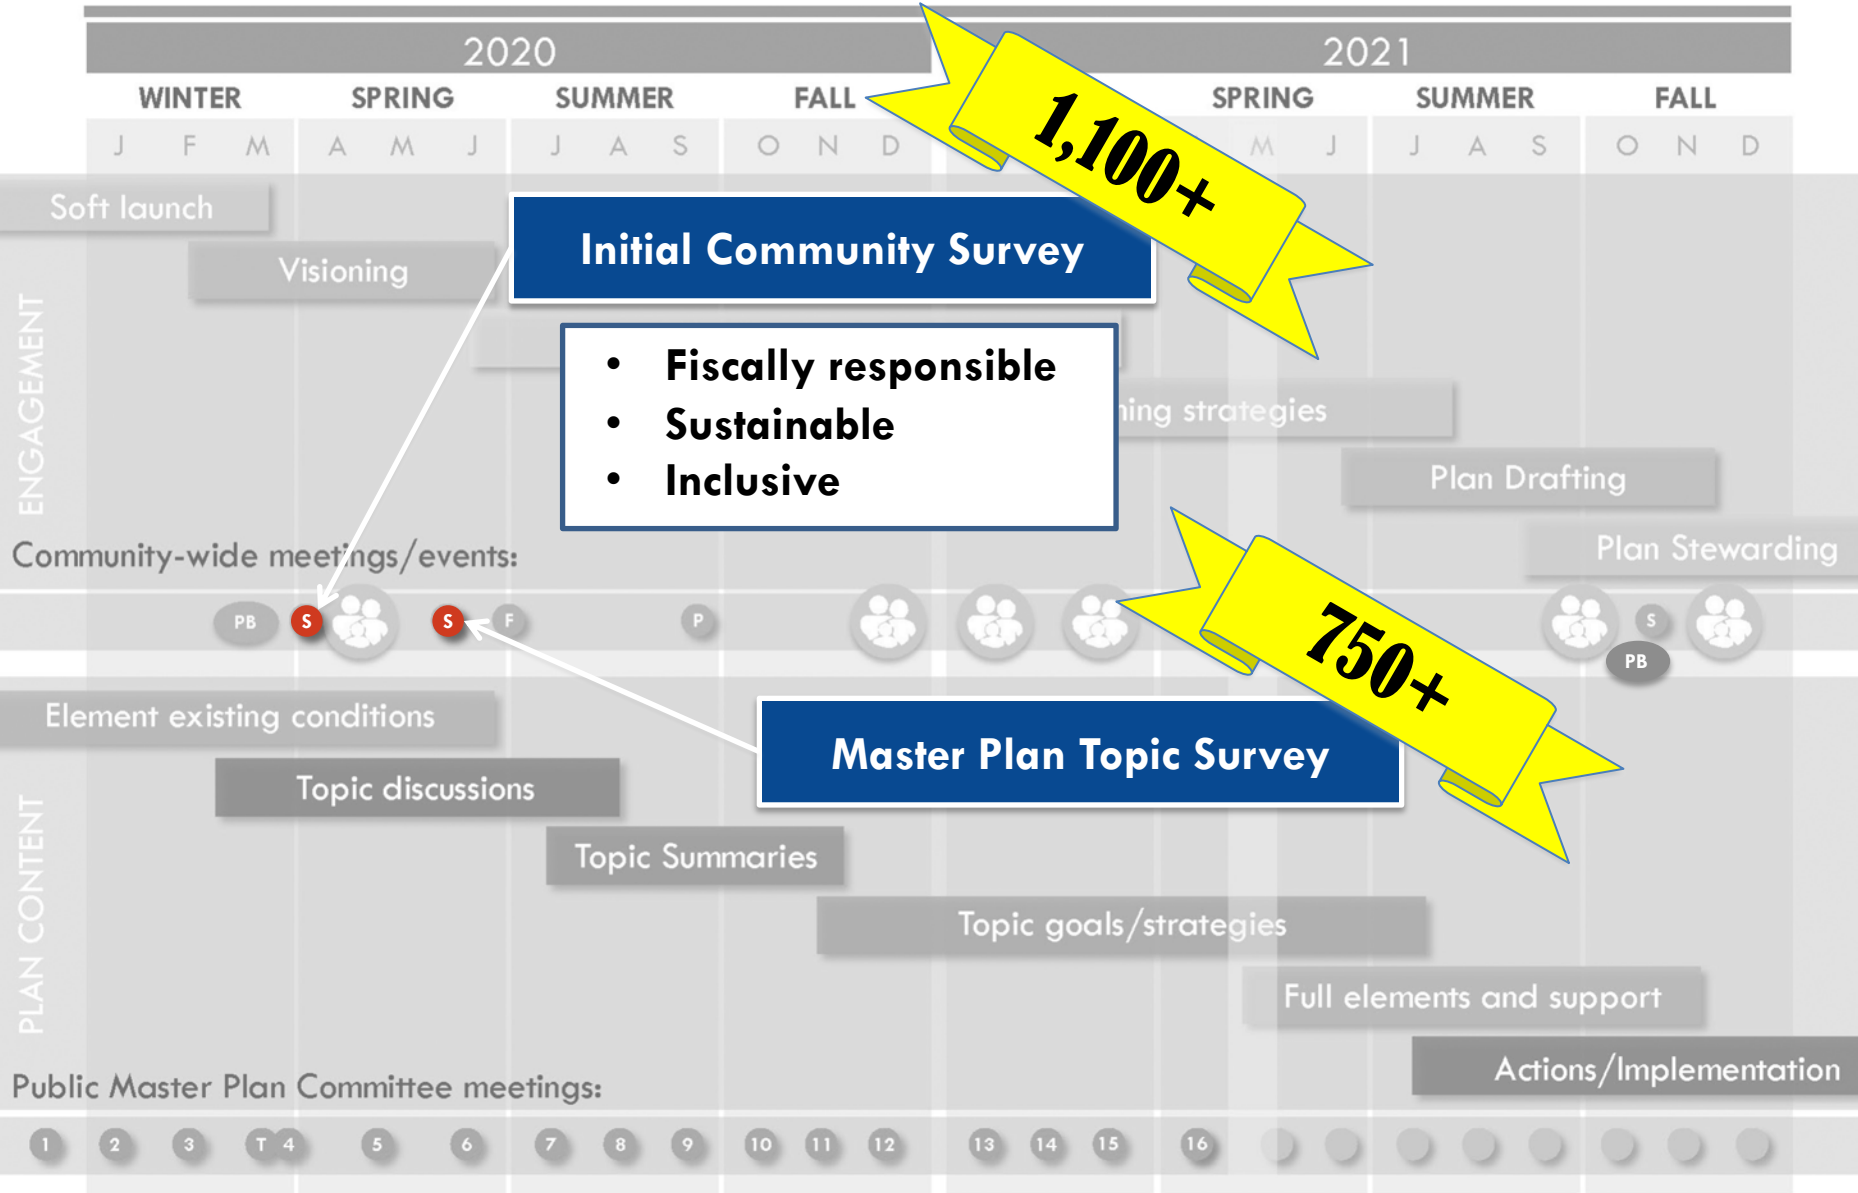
2020

2021

WINTER SPRING SUMMER FALL

SPRING SUMMER FALL

J F M A M J J A S O N D

M J J A S O N D

1,100+

Soft launch

Visioning

Initial Community Survey

- Fiscally responsible
- Sustainable
- Inclusive

ENGAGEMENT

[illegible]ing strategies

Plan Drafting

Plan Stewarding

Community-wide meetings/events:

PB S S F P

750+

S PB

Element existing conditions

Topic discussions

Master Plan Topic Survey

Topic Summaries

PLAN CONTENT

Topic goals/strategies

Full elements and support

Actions/Implementation

Public Master Plan Committee meetings:

1 2 3 T 4 5 6 7 8 9 10 11 12 13 14 15 16